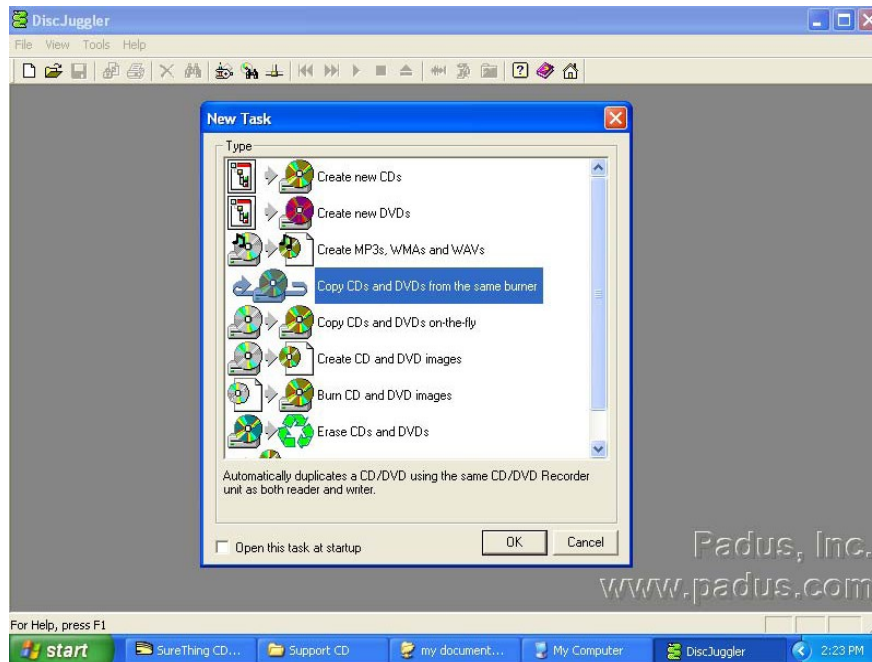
DiscJuggler

File View Tools Help

New Task

Type

Create new CDs

Create new DVDs

Create MP3s, WMAs and WAVs

Copy CDs and DVDs from the same burner

Copy CDs and DVDs on-the-fly

Create CD and DVD images

Burn CD and DVD images

Erase CDs and DVDs

Automatically duplicates a CD/DVD using the same CD/DVD Recorder unit as both reader and writer.

Open this task at startup

OK

Cancel

Padus, Inc.
www.padus.com

For Help, press F1

start

SureThing CD...

Support CD

my document...

My Computer

DiscJuggler

2:23 PM